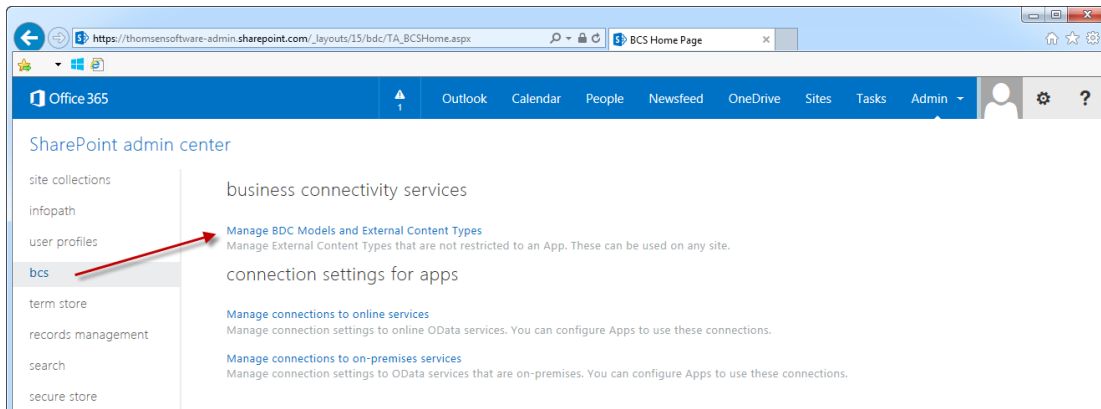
https://thomsensoftware-admin.sharepoint.com/_layouts/15/bdc/TA_BCSHome.aspx

BCS Home Page

Office 365

1

Outlook Calendar People Newsfeed OneDrive Sites Tasks Admin

?

SharePoint admin center

site collections

infopath

user profiles

bcs

term store

records management

search

secure store

business connectivity services

Manage BDC Models and External Content Types
Manage External Content Types that are not restricted to an App. These can be used on any site.

connection settings for apps

Manage connections to online services
Manage connection settings to online OData services. You can configure Apps to use these connections.

Manage connections to on-premises services
Manage connection settings to OData services that are on-premises. You can configure Apps to use these connections.